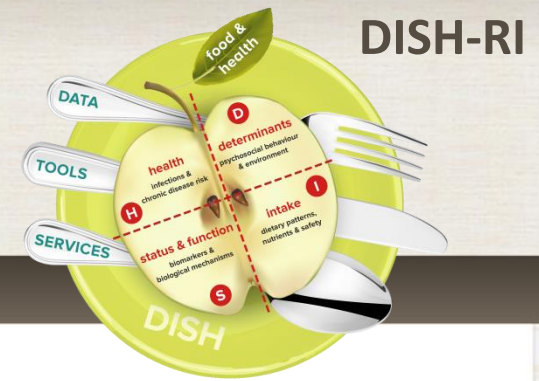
DISH-RI

food & health

DATA

TOOLS

SERVICES

D
determinants
psychosocial behaviour & environment

health
infections & chronic disease risk

H

I
intake
dietary patterns, nutrients & safety

status & function
biomarkers & biological mechanisms

S

DISH